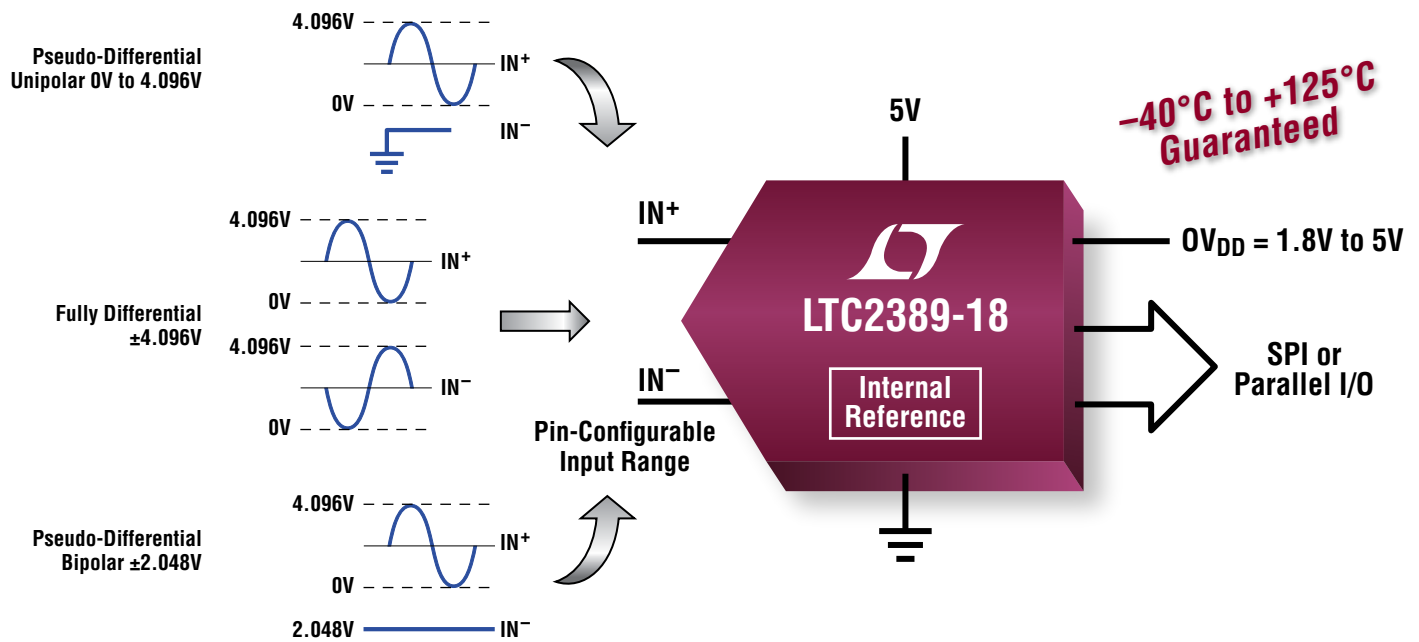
Pseudo-Differential Unipolar 0V to 4.096V

4.096V

$IN^+$

0V

$IN^-$

4.096V

$IN^+$

0V

Fully Differential ±4.096V

4.096V

$IN^-$

0V

Pin-Configurable Input Range

Pseudo-Differential Bipolar ±2.048V

4.096V

$IN^+$

0V

2.048V

$IN^-$

5V

$IN^+$

$IN^-$

LTC2389-18

Internal Reference

–40°C to +125°C Guaranteed

$OV_{DD}$ = 1.8V to 5V

SPI or Parallel I/O